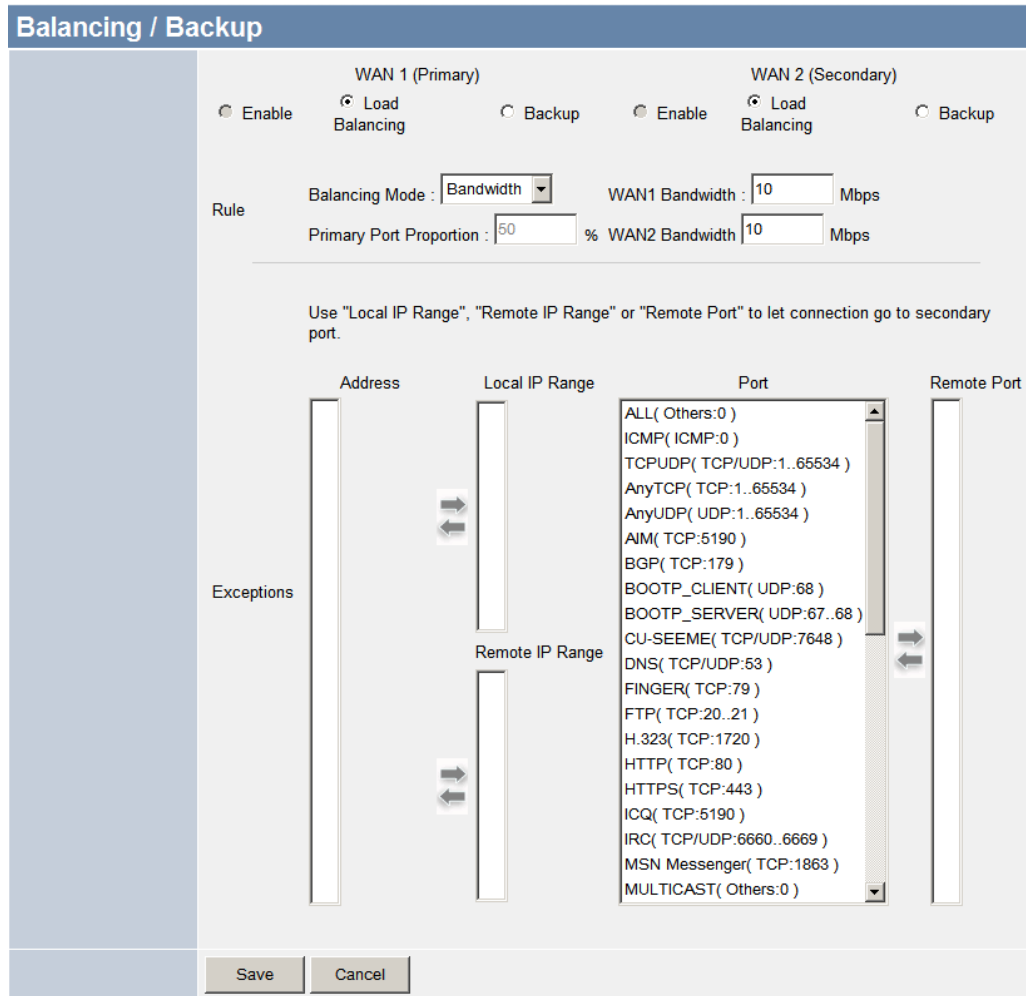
Balancing / Backup

WAN 1 (Primary)

Enable Load Balancing Backup

WAN 2 (Secondary)

Enable Load Balancing Backup

Rule

Balancing Mode : Bandwidth

WAN1 Bandwidth : 10 Mbps

Primary Port Proportion : 50 % WAN2 Bandwidth 10 Mbps

Use "Local IP Range", "Remote IP Range" or "Remote Port" to let connection go to secondary port.

Exceptions

Address

Local IP Range

Remote IP Range

Port

ALL( Others:0 )
ICMP( ICMP:0 )
TCPUDP( TCP/UDP:1..65534 )
AnyTCP( TCP:1..65534 )
AnyUDP( UDP:1..65534 )
AIM( TCP:5190 )
BGP( TCP:179 )
BOOTP_CLIENT( UDP:68 )
BOOTP_SERVER( UDP:67..68 )
CU-SEEME( TCP/UDP:7648 )
DNS( TCP/UDP:53 )
FINGER( TCP:79 )
FTP( TCP:20..21 )
H.323( TCP:1720 )
HTTP( TCP:80 )
HTTPS( TCP:443 )
ICQ( TCP:5190 )
IRC( TCP/UDP:6660..6669 )
MSN Messenger( TCP:1863 )
MULTICAST( Others:0 )

Remote Port

Save Cancel